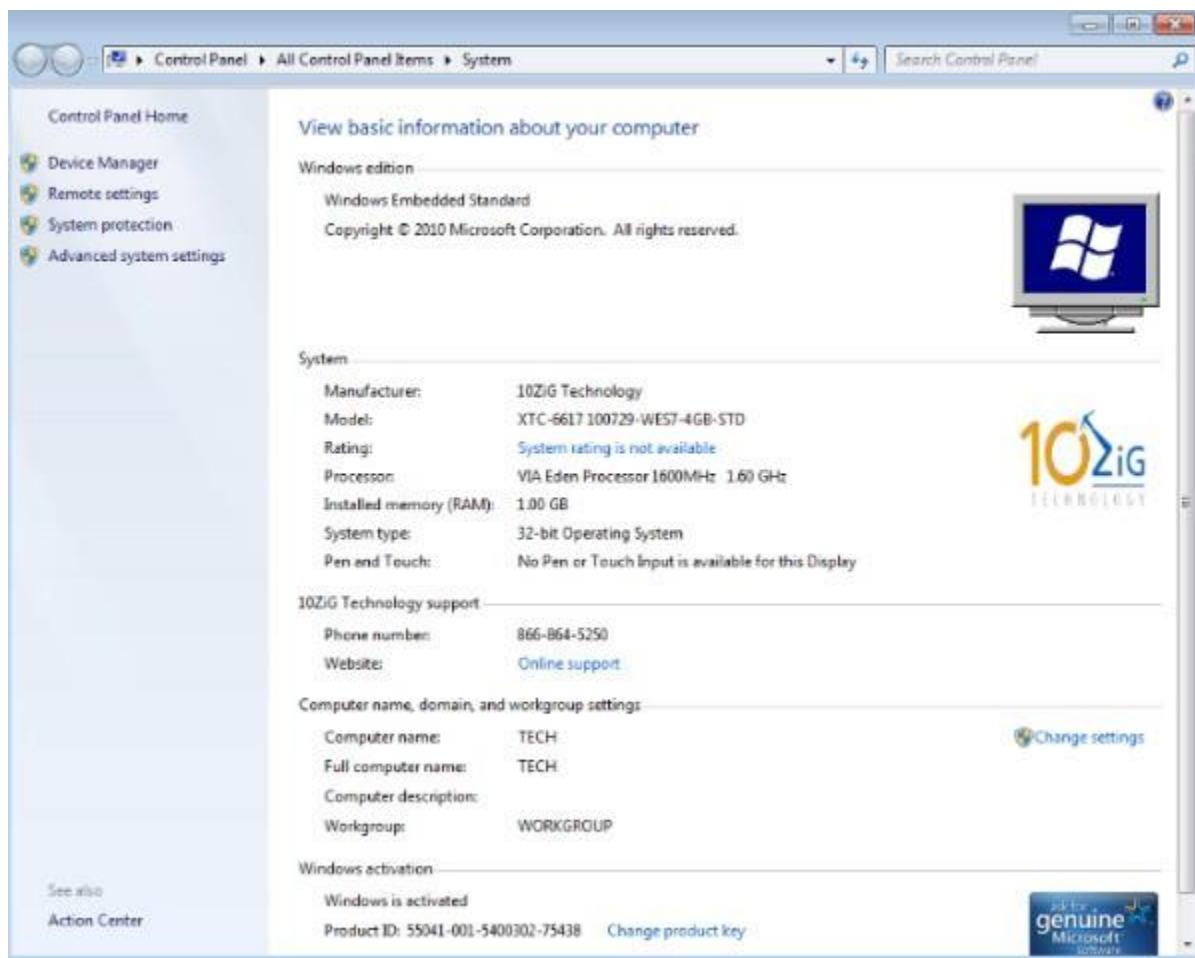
Control Panel ▸ All Control Panel Items ▸ System

Search Control Panel

Control Panel Home

Device Manager

Remote settings

System protection

Advanced system settings

View basic information about your computer

Windows edition

Windows Embedded Standard

Copyright © 2010 Microsoft Corporation. All rights reserved.

System

| | |
|---|---|
| Manufacturer: | 10ZiG Technology |
| Model: | XTC-6617 100729-WES7-4GB-STD |
| Rating: | System rating is not available |
| Processor: | VIA Eden Processor 1600MHz 1.60 GHz |
| Installed memory (RAM): | 1.00 GB |
| System type: | 32-bit Operating System |
| Pen and Touch: | No Pen or Touch Input is available for this Display |

10ZiG TECHNOLOGY

10ZiG Technology support

| | |
|---|---|
| Phone number: | 866-864-5250 |
| Website: | Online support |

Computer name, domain, and workgroup settings

| | |
|---|---|
| Computer name: | TECH |
| Full computer name: | TECH |
| Computer description: | |
| Workgroup: | WORKGROUP |

Change settings

Windows activation

Windows is activated

Product ID: 55041-001-5400302-75438 Change product key

See also

Action Center

ask for genuine Microsoft software